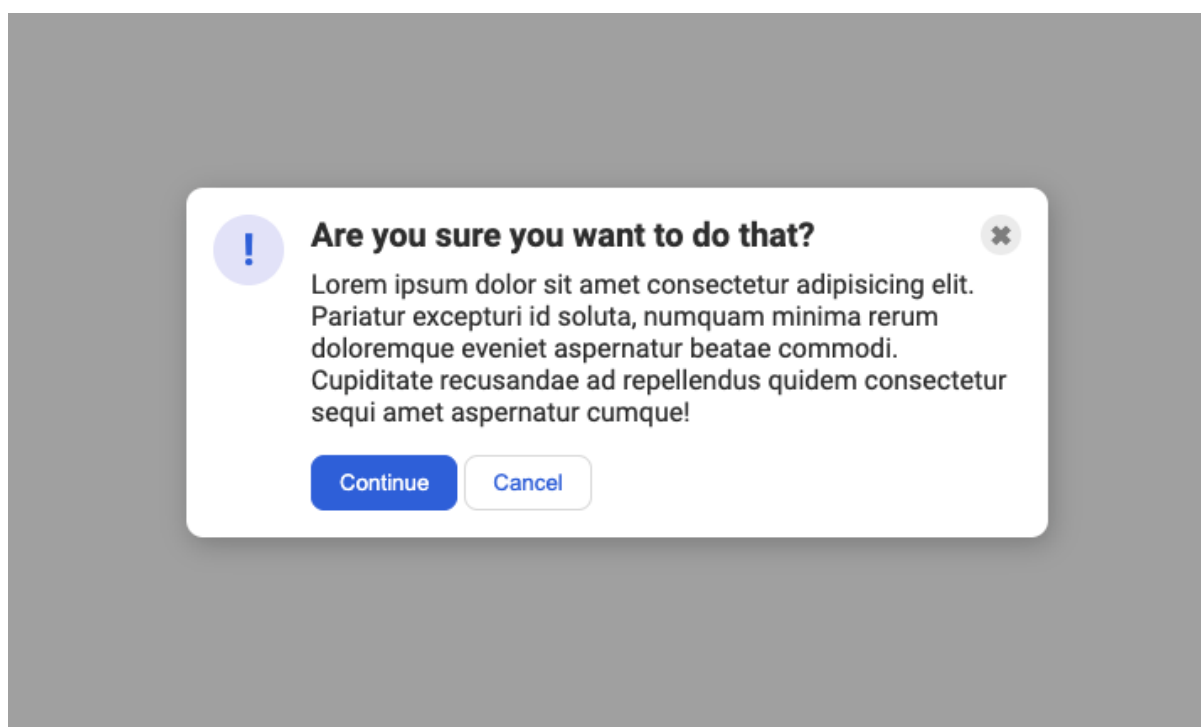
!

Are you sure you want to do that?

Lorem ipsum dolor sit amet consectetur adipisicing elit. Pariatur excepturi id soluta, numquam minima rerum doloremque eveniet aspernatur beatae commodi. Cupiditate recusandae ad repellendus quidem consectetur sequi amet aspernatur cumque!

Continue Cancel